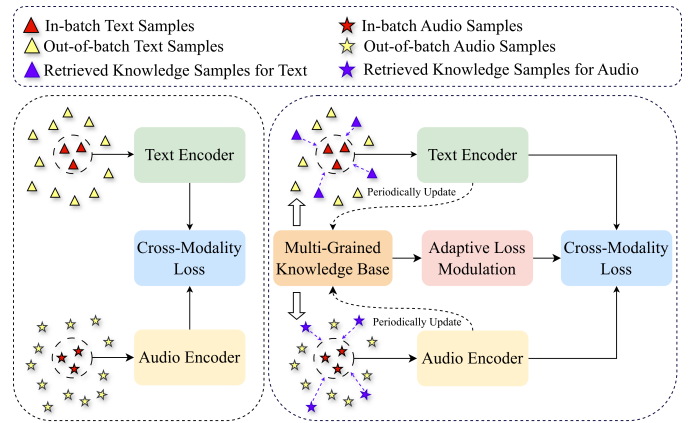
In-batch Text Samples
Out-of-batch Text Samples
Retrieved Knowledge Samples for Text
In-batch Audio Samples
Out-of-batch Audio Samples
Retrieved Knowledge Samples for Audio

Text Encoder
Cross-Modality Loss
Audio Encoder

Text Encoder
Periodically Update
Multi-Grained Knowledge Base
Adaptive Loss Modulation
Cross-Modality Loss
Periodically Update
Audio Encoder